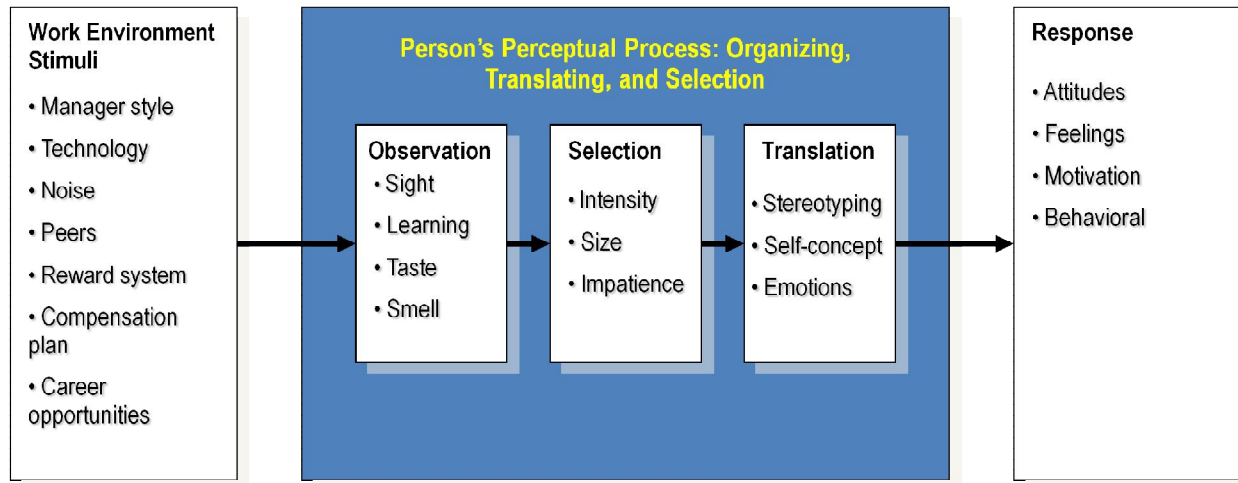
Work Environment Stimuli

• Manager style

• Technology

• Noise

• Peers

• Reward system

• Compensation plan

• Career opportunities

Person's Perceptual Process: Organizing, Translating, and Selection

Observation

• Sight

• Learning

• Taste

• Smell

Selection

• Intensity

• Size

• Impatience

Translation

• Stereotyping

• Self-concept

• Emotions

Response

• Attitudes

• Feelings

• Motivation

• Behavioral